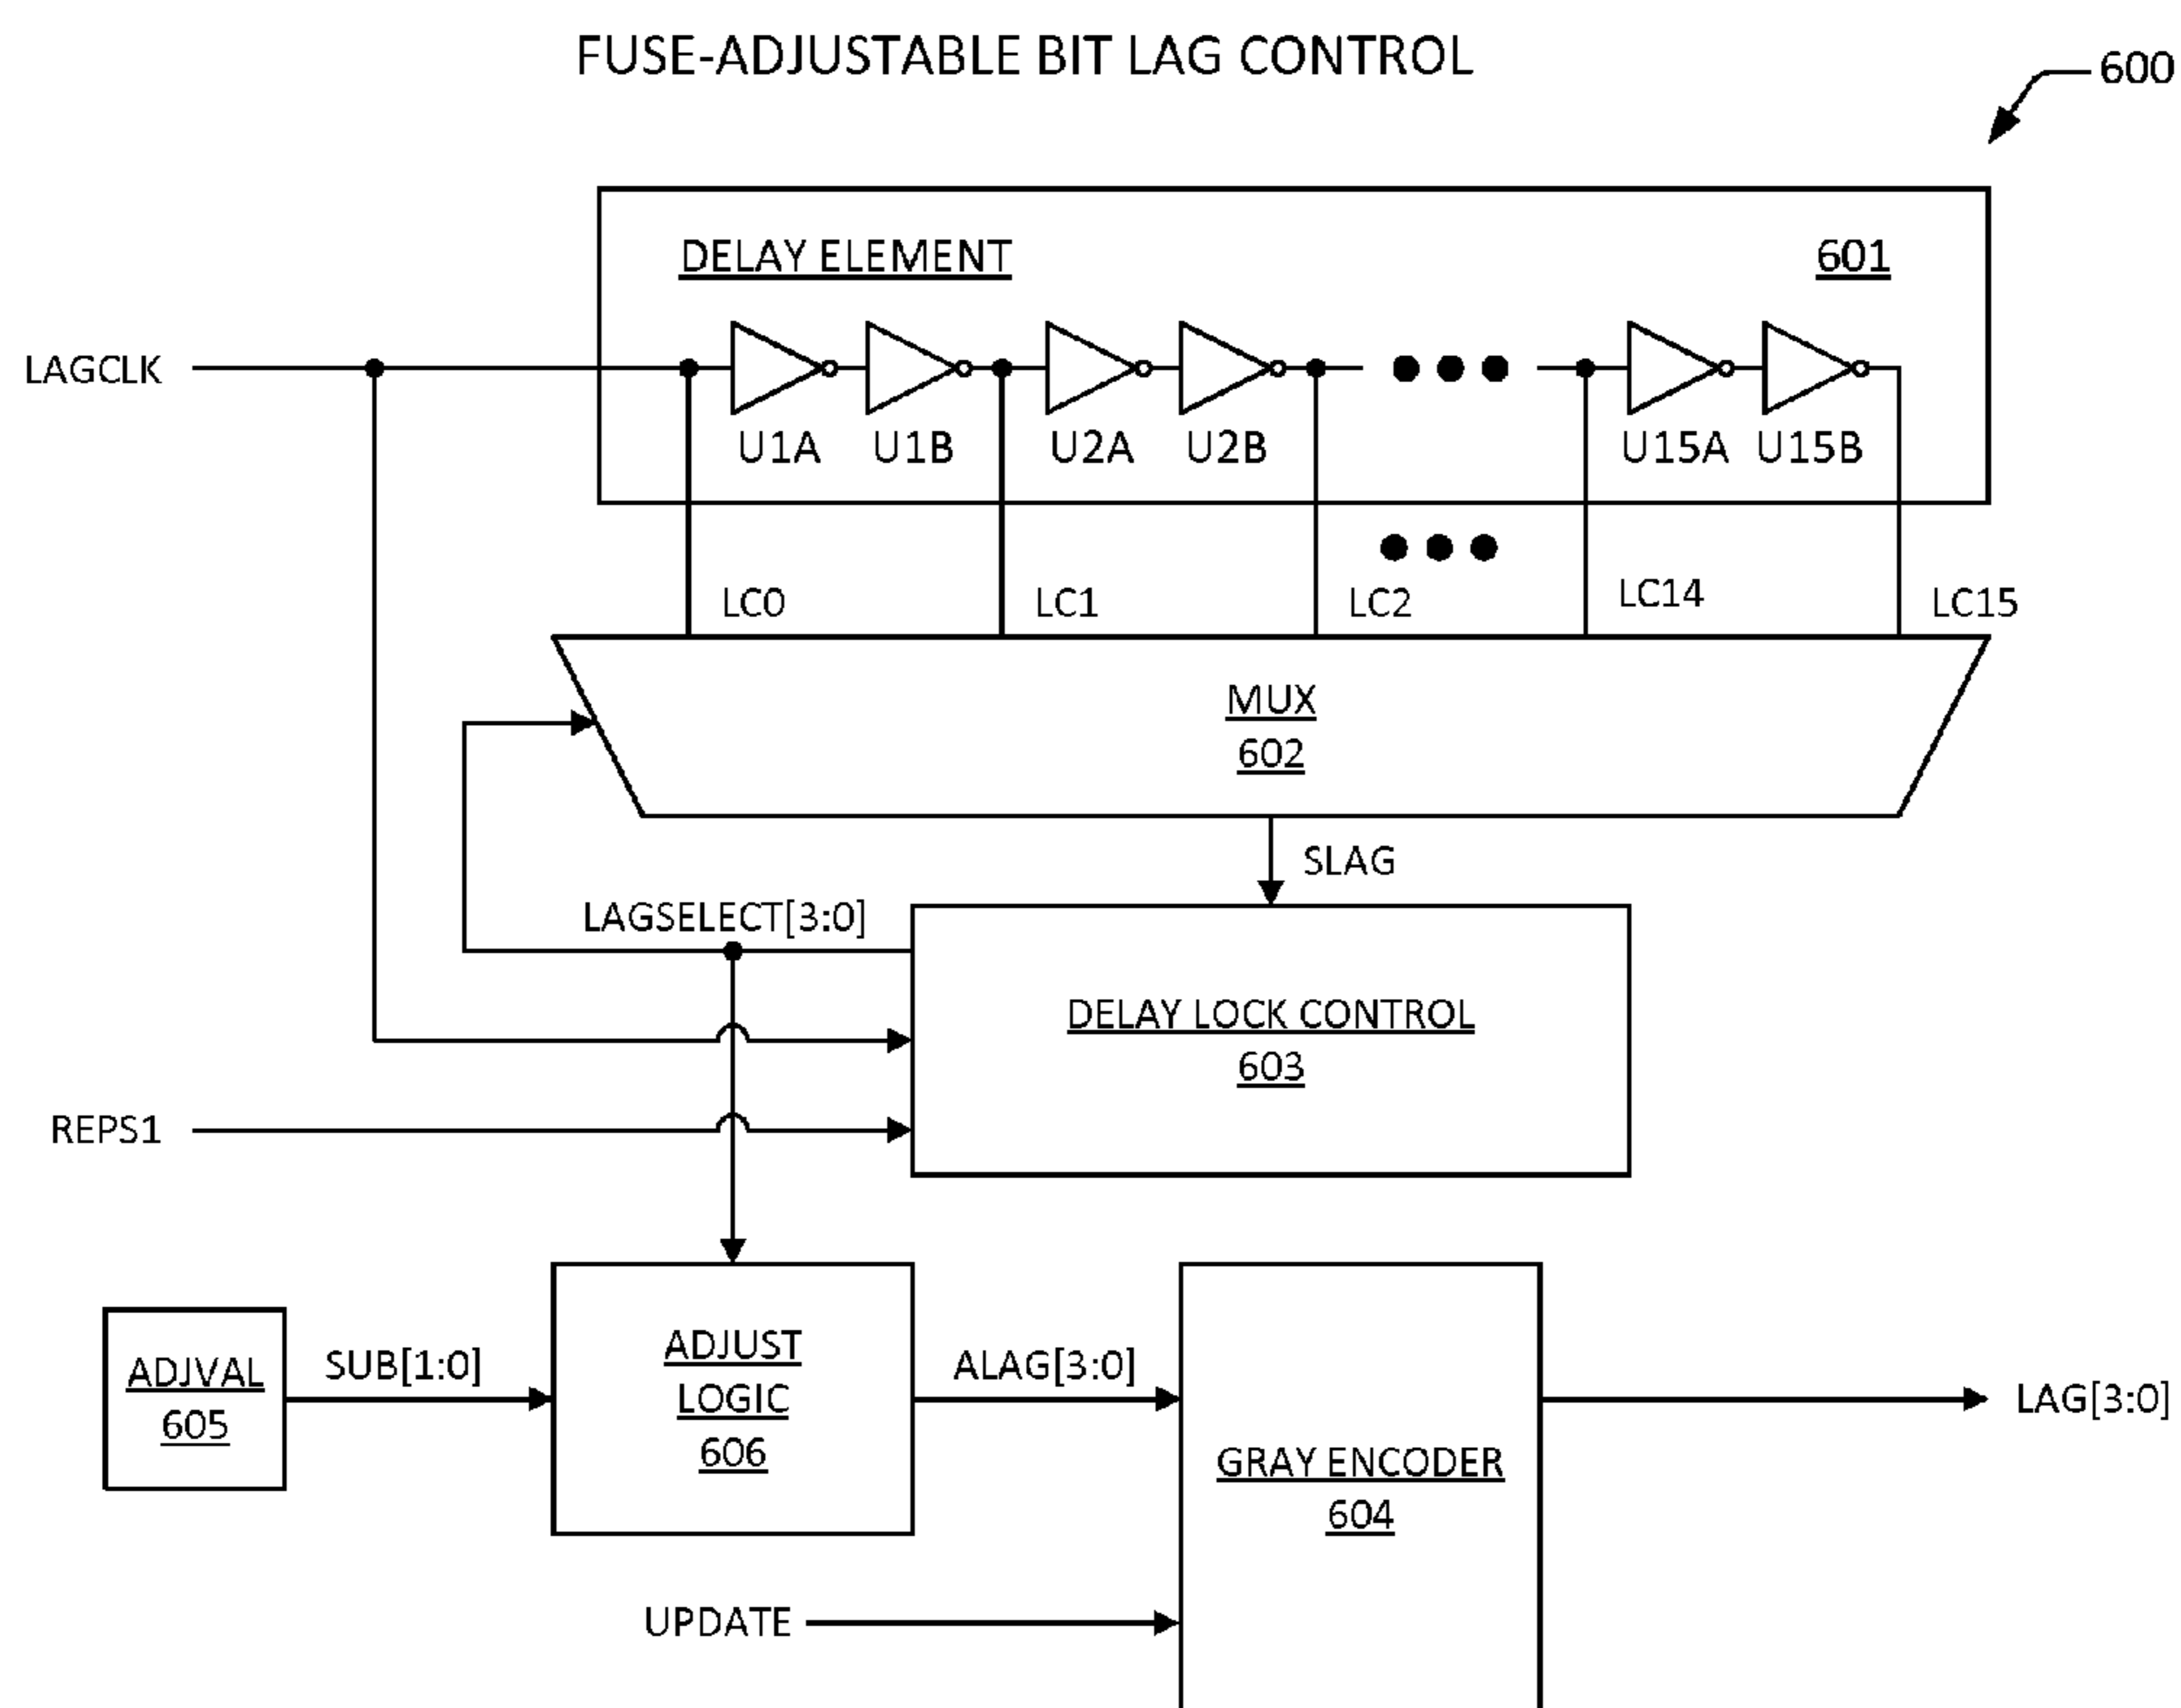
FUSE-ADJUSTABLE BIT LAG CONTROL

600

DELAY ELEMENT

601

LAGCLK

U1A U1B U2A U2B U15A U15B

LC0 LC1 LC2 LC14 LC15

MUX
602

SLAG

LAGSELECT[3:0]

DELAY LOCK CONTROL
603

REPS1

ADJVAL
605

SUB[1:0]

ADJUST
LOGIC
606

ALAG[3:0]

GRAY ENCODER
604

LAG[3:0]

UPDATE